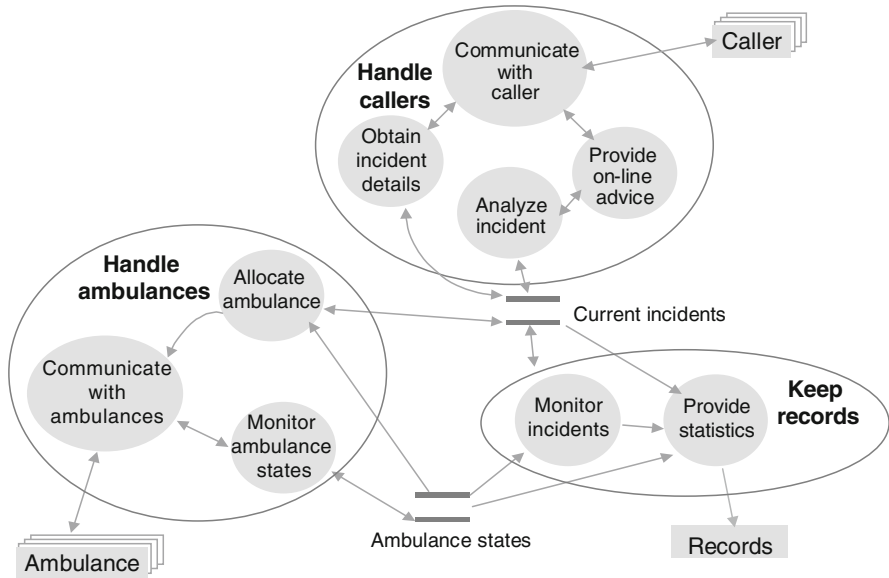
Caller

Handle callers

Communicate with caller

Obtain incident details

Provide on-line advice

Analyze incident

Handle ambulances

Allocate ambulance

Current incidents

Communicate with ambulances

Monitor ambulance states

Keep records

Monitor incidents

Provide statistics

Ambulance

Ambulance states

Records